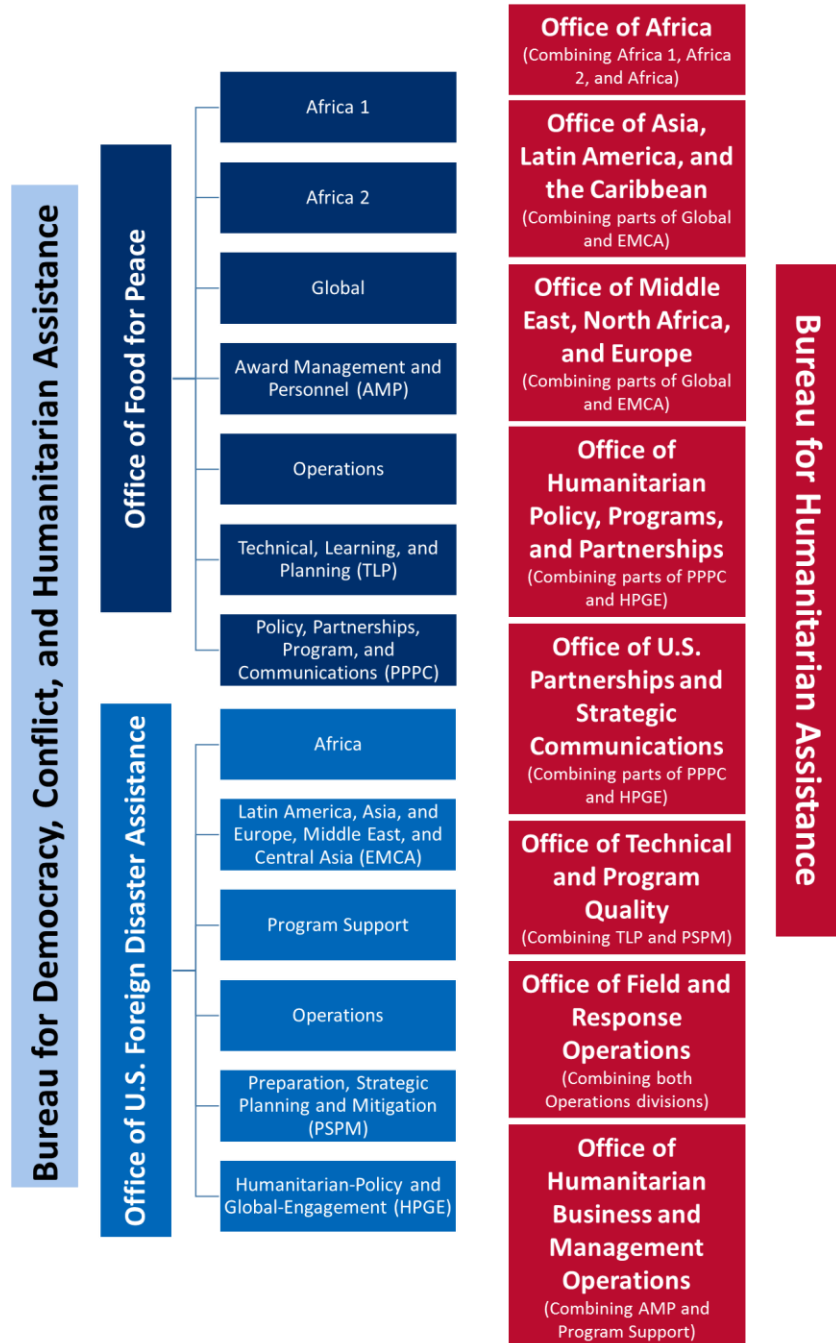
Bureau for Democracy, Conflict, and Humanitarian Assistance

Office of Food for Peace

Africa 1

Africa 2

Global

Award Management and Personnel (AMP)

Operations

Technical, Learning, and Planning (TLP)

Policy, Partnerships, Program, and Communications (PPPC)

Office of U.S. Foreign Disaster Assistance

Africa

Latin America, Asia, and Europe, Middle East, and Central Asia (EMCA)

Program Support

Operations

Preparation, Strategic Planning and Mitigation (PSPM)

Humanitarian-Policy and Global-Engagement (HPGE)

Office of Africa
(Combining Africa 1, Africa 2, and Africa)

Office of Asia, Latin America, and the Caribbean
(Combining parts of Global and EMCA)

Office of Middle East, North Africa, and Europe
(Combining parts of Global and EMCA)

Office of Humanitarian Policy, Programs, and Partnerships
(Combining parts of PPPC and HPGE)

Office of U.S. Partnerships and Strategic Communications
(Combining parts of PPPC and HPGE)

Office of Technical and Program Quality
(Combining TLP and PSPM)

Office of Field and Response Operations
(Combining both Operations divisions)

Office of Humanitarian Business and Management Operations
(Combining AMP and Program Support)

Bureau for Humanitarian Assistance